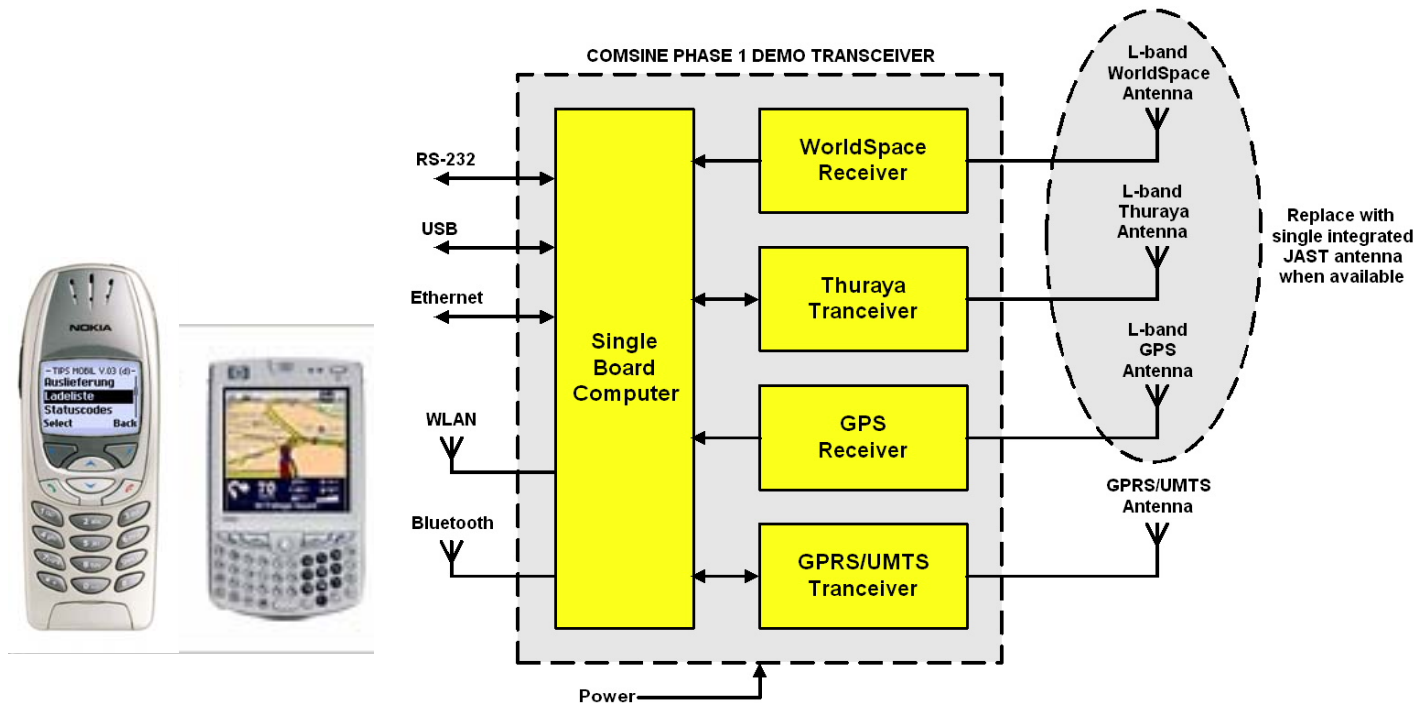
NOKIA

TIPS MOBIL V.03 (d)
Auslieferung
Ladeliste
Statuscodes
Select Back

COMSINE PHASE 1 DEMO TRANSCEIVER

RS-232

USB

Ethernet

WLAN

Bluetooth

Single Board Computer

WorldSpace Receiver

Thuraya Tranceiver

GPS Receiver

GPRS/UMTS Tranceiver

L-band WorldSpace Antenna

L-band Thuraya Antenna

L-band GPS Antenna

Replace with single integrated JAST antenna when available

GPRS/UMTS Antenna

Power